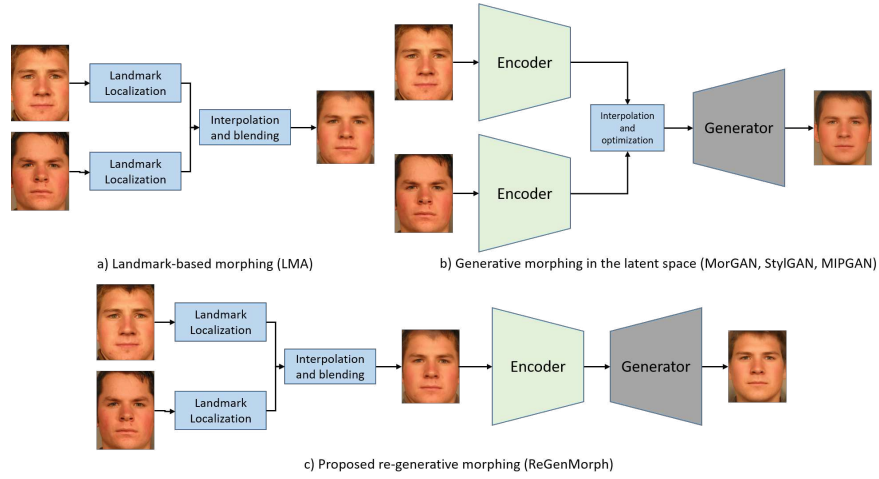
Landmark Localization

Landmark Localization

Interpolation and blending

a) Landmark-based morphing (LMA)

Encoder

Encoder

Interpolation and optimization

Generator

b) Generative morphing in the latent space (MorGAN, StylGAN, MIPGAN)

Landmark Localization

Landmark Localization

Interpolation and blending

Encoder

Generator

c) Proposed re-generative morphing (ReGenMorph)